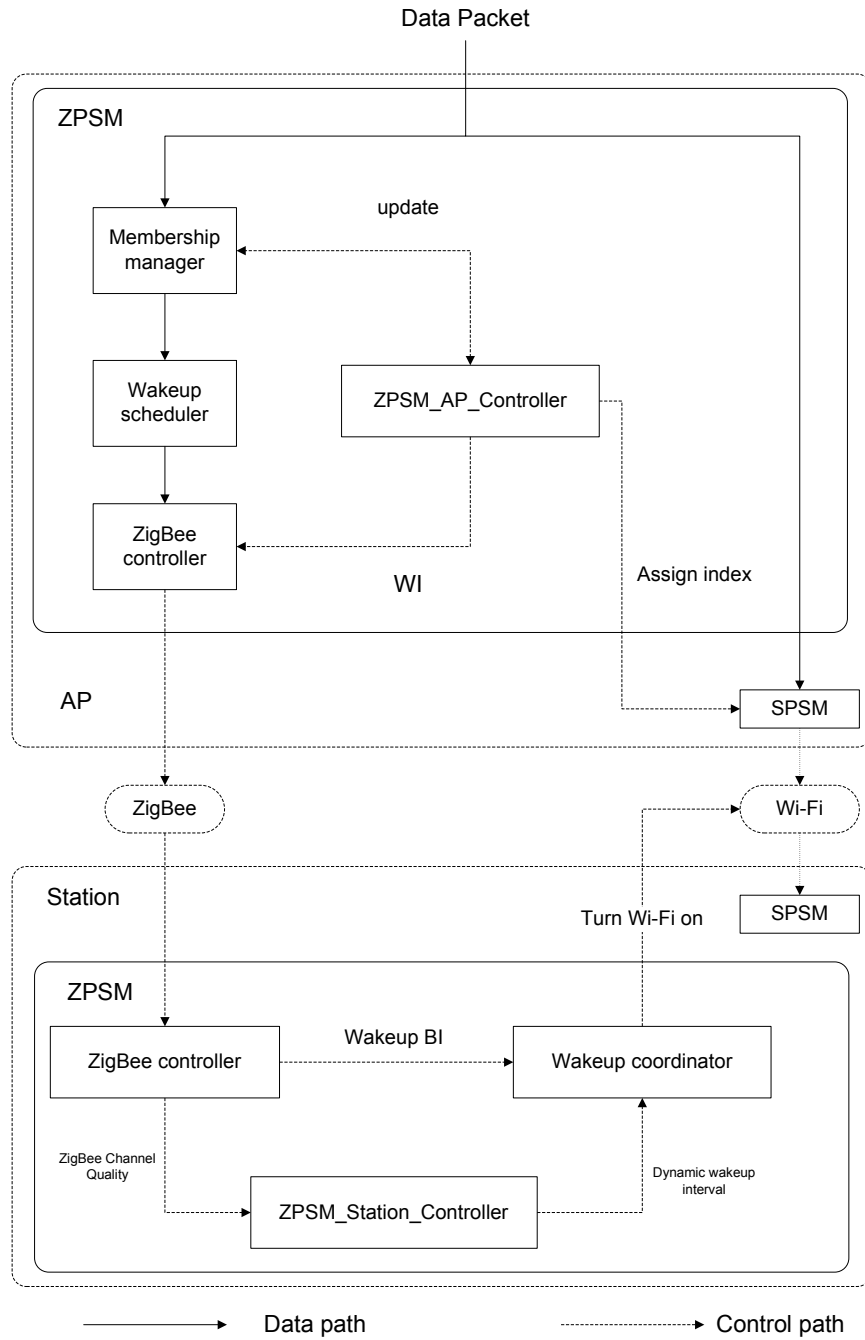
Data Packet

ZPSM

update

Membership manager

Wakeup scheduler

ZPSM_AP_Controller

ZigBee controller

WI

Assign index

AP

SPSM

ZigBee

Wi-Fi

Station

Turn Wi-Fi on

SPSM

ZPSM

Wakeup BI

ZigBee controller

Wakeup coordinator

ZigBee Channel Quality

Dynamic wakeup interval

ZPSM_Station_Controller

Data path

Control path